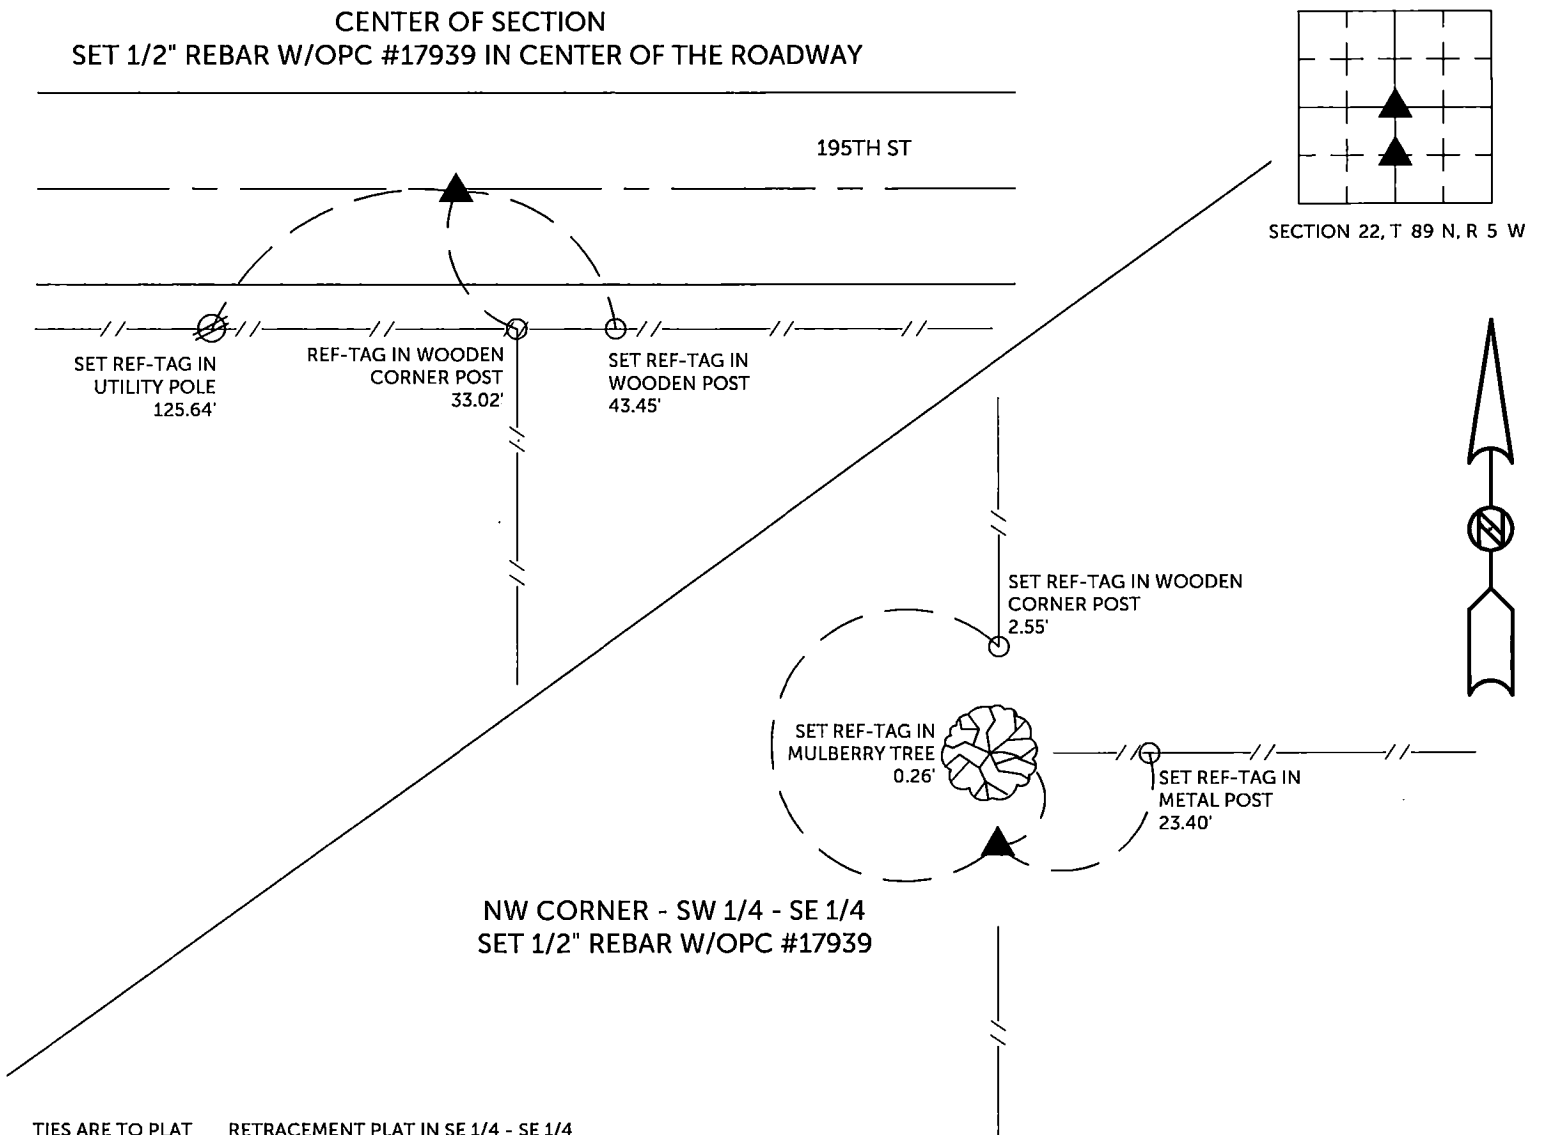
CENTER OF SECTION
SET 1/2" REBAR W/OPC #17939 IN CENTER OF THE ROADWAY

195TH ST

SECTION 22, T 89 N, R 5 W

SET REF-TAG IN UTILITY POLE 125.64'

REF-TAG IN WOODEN CORNER POST 33.02'

SET REF-TAG IN WOODEN POST 43.45'

SET REF-TAG IN WOODEN CORNER POST 2.55'

SET REF-TAG IN MULBERRY TREE 0.26'

SET REF-TAG IN METAL POST 23.40'

NW CORNER - SW 1/4 - SE 1/4
SET 1/2" REBAR W/OPC #17939

TIES ARE TO PLAT RETRACEMENT PLAT IN SE 1/4 - SE 1/4